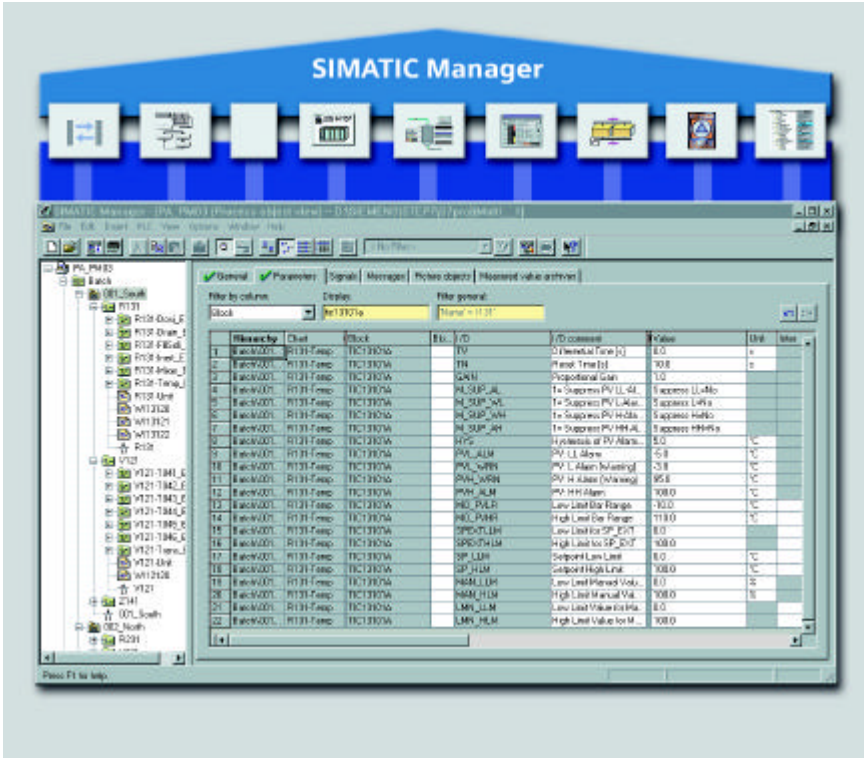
SIMATIC Manager

SIMATIC Manager - [PA_PM03 (Process object view) -- D:\SIEMENS\STEP7\S7proj\Mult1 ...]

File Edit Insert PLC View Options Window Help

< No Filter >

PA_PM03
Batch
001_South
R131
R131-Dosi_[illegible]
R131-Drain_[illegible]
R131-FillSoll_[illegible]
R131-Inert_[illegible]
R131-Mixer_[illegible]
R131-Temp_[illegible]
R131-Unit
W113120
W113121
W113122
R131
V121
V121-T841_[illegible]
V121-T842_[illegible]
V121-T843_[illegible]
V121-T844_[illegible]
V121-T845_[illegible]
V121-T846_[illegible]
V121-Temp_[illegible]
V121-Unit
W112120
V121
Z141
001_South
002_North
R201

General | Parameters | Signals | Messages | Picture objects | Measured value archives

Filter by column: Block
Display: tic1310 1a
Filter general: "Name" = "I 31"

| | Hierarchy | Chart | Block | Blo... | I/O | I/O comment | Value | Unit | Inter |
|---|---|---|---|---|---|---|---|---|---|
| 1 | Batch\001... | R131-Temp | TIC131 01a | | TV | Differential Time [s] | 0.0 | s | |
| 2 | Batch\001... | R131-Temp | TIC131 01a | | TN | Reset Time [s] | 10.0 | s | |
| 3 | Batch\001... | R131-Temp | TIC131 01a | | GAIN | Proportional Gain | 1.0 | | |
| 4 | Batch\001... | R131-Temp | TIC131 01a | | M_SUP_AL | 1= Suppress PV LL-Al... | Suppress LL=No | | |
| 5 | Batch\001... | R131-Temp | TIC131 01a | | M_SUP_WL | 1= Suppress PV L-Alar... | Suppress L=No | | |
| 6 | Batch\001... | R131-Temp | TIC131 01a | | M_SUP_WH | 1= Suppress PV H-Ala... | Suppress H=No | | |
| 7 | Batch\001... | R131-Temp | TIC131 01a | | M_SUP_AH | 1= Suppress PV HH-Al... | Suppress HH=No | | |
| 8 | Batch\001... | R131-Temp | TIC131 01a | | HYS | Hysteresis of PV Alarm... | 5.0 | °C | |
| 9 | Batch\001... | R131-Temp | TIC131 01a | | PVL_ALM | PV: LL Alarm | -5.0 | °C | |
| 10 | Batch\001... | R131-Temp | TIC131 01a | | PVL_WRN | PV: L Alarm (Warning) | -3.0 | °C | |
| 11 | Batch\001... | R131-Temp | TIC131 01a | | PVH_WRN | PV: H Alarm (Warning) | 95.0 | °C | |
| 12 | Batch\001... | R131-Temp | TIC131 01a | | PVH_ALM | PV: HH Alarm | 100.0 | °C | |
| 13 | Batch\001... | R131-Temp | TIC131 01a | | MO_PVLR | Low Limit Bar Range | -10.0 | °C | |
| 14 | Batch\001... | R131-Temp | TIC131 01a | | MO_PVHR | High Limit Bar Range | 110.0 | °C | |
| 15 | Batch\001... | R131-Temp | TIC131 01a | | SPEXTLLM | Low Limit for SP_EXT | 0.0 | | |
| 16 | Batch\001... | R131-Temp | TIC131 01a | | SPEXTHLM | High Limit for SP_EXT | 100.0 | | |
| 17 | Batch\001... | R131-Temp | TIC131 01a | | SP_LLM | Setpoint Low Limit | 0.0 | °C | |
| 18 | Batch\001... | R131-Temp | TIC131 01a | | SP_HLM | Setpoint High Limit | 100.0 | °C | |
| 19 | Batch\001... | R131-Temp | TIC131 01a | | MAN_LLM | Low Limit Manual Valu... | 0.0 | % | |
| 20 | Batch\001... | R131-Temp | TIC131 01a | | MAN_HLM | High Limit Manual Val... | 100.0 | % | |
| 21 | Batch\001... | R131-Temp | TIC131 01a | | LMN_LLM | Low Limit Value for Ma... | 0.0 | | |
| 22 | Batch\001... | R131-Temp | TIC131 01a | | LMN_HLM | High Limit Value for M... | 100.0 | | |

Press F1 for help.